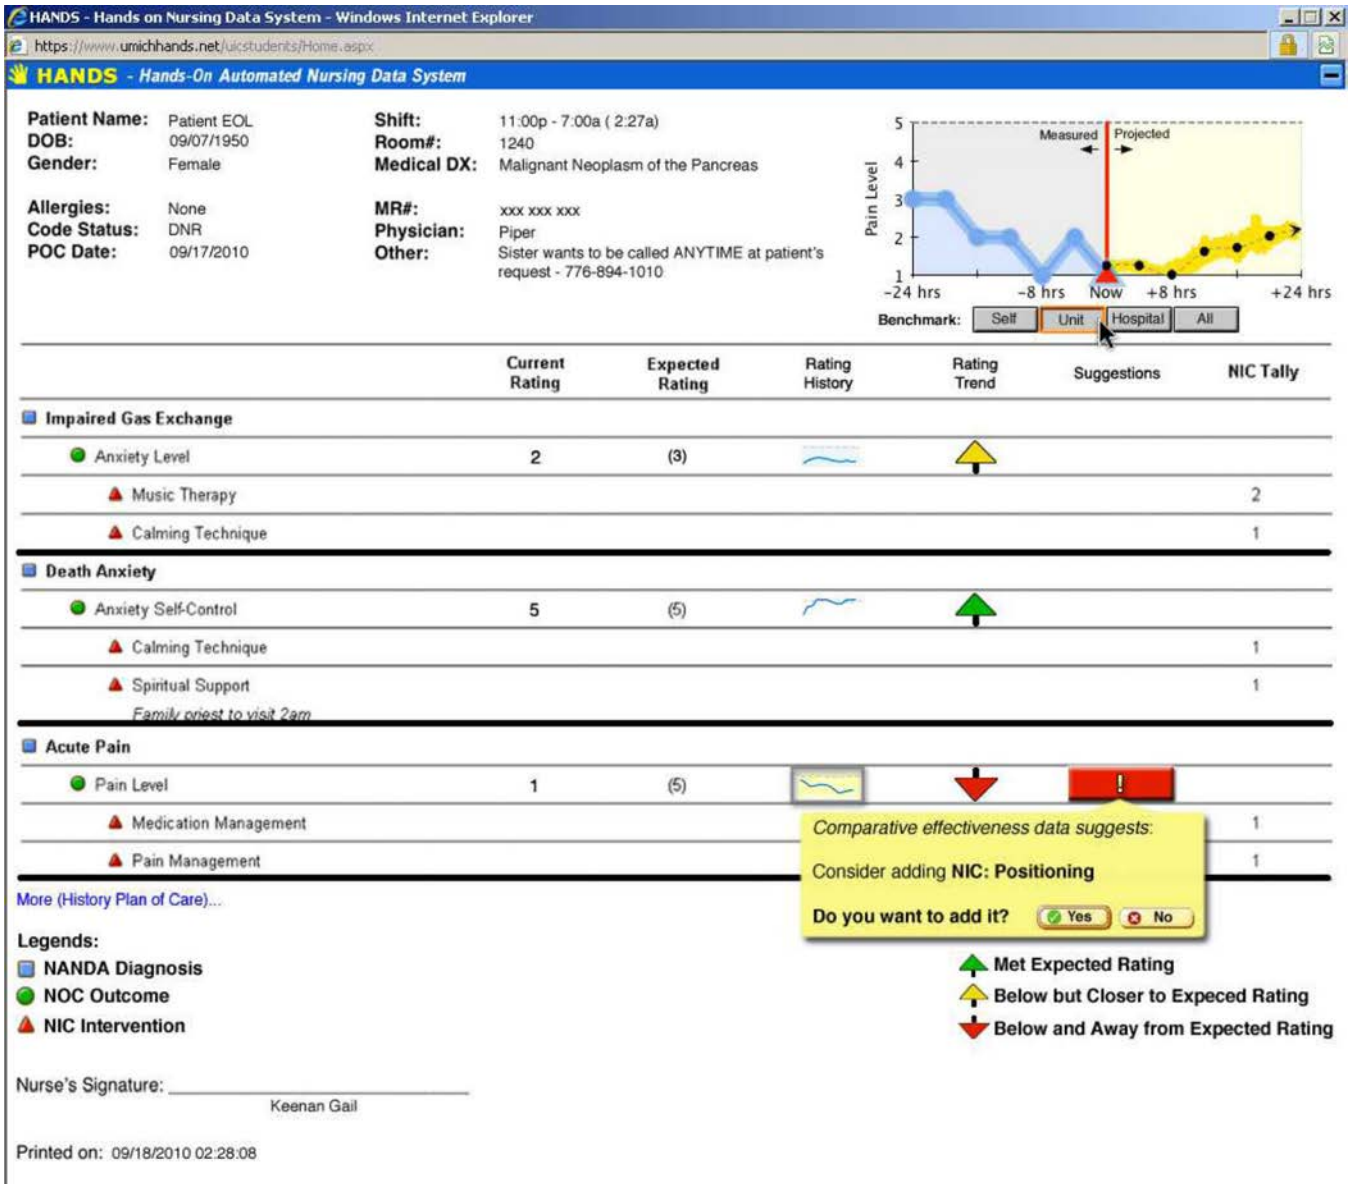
HANDS - Hands on Nursing Data System - Windows Internet Explorer

https://www.umichhands.net/uicstudents/Home.aspx

HANDS - Hands-On Automated Nursing Data System

Patient Name: Patient EOL
DOB: 09/07/1950
Gender: Female

Allergies: None
Code Status: DNR
POC Date: 09/17/2010

Shift: 11:00p - 7:00a ( 2:27a)
Room#: 1240
Medical DX: Malignant Neoplasm of the Pancreas

MR#: xxx xxx xxx
Physician: Piper
Other: Sister wants to be called ANYTIME at patient's request - 776-894-1010

Pain Level
5
4
3
2
1
Measured
Projected
-24 hrs -8 hrs Now +8 hrs +24 hrs

Benchmark: Self Unit Hospital All

| | Current Rating | Expected Rating | Rating History | Rating Trend | Suggestions | NIC Tally |
|---|---|---|---|---|---|---|
| Impaired Gas Exchange | | | | | | |
| Anxiety Level | 2 | (3) | | | | |
| Music Therapy | | | | | | 2 |
| Calming Technique | | | | | | 1 |
| Death Anxiety | | | | | | |
| Anxiety Self-Control | 5 | (5) | | | | |
| Calming Technique | | | | | | 1 |
| Spiritual Support | | | | | | 1 |
| Family priest to visit 2am | | | | | | |
| Acute Pain | | | | | | |
| Pain Level | 1 | (5) | | | ! | |
| Medication Management | | | | | | 1 |
| Pain Management | | | | | | 1 |

Comparative effectiveness data suggests:
Consider adding NIC: Positioning
Do you want to add it? Yes No

More (History Plan of Care)...

Legends:
NANDA Diagnosis
NOC Outcome
NIC Intervention

Met Expected Rating
Below but Closer to Expeced Rating
Below and Away from Expected Rating

Nurse's Signature: ______________________
Keenan Gail

Printed on: 09/18/2010 02:28:08